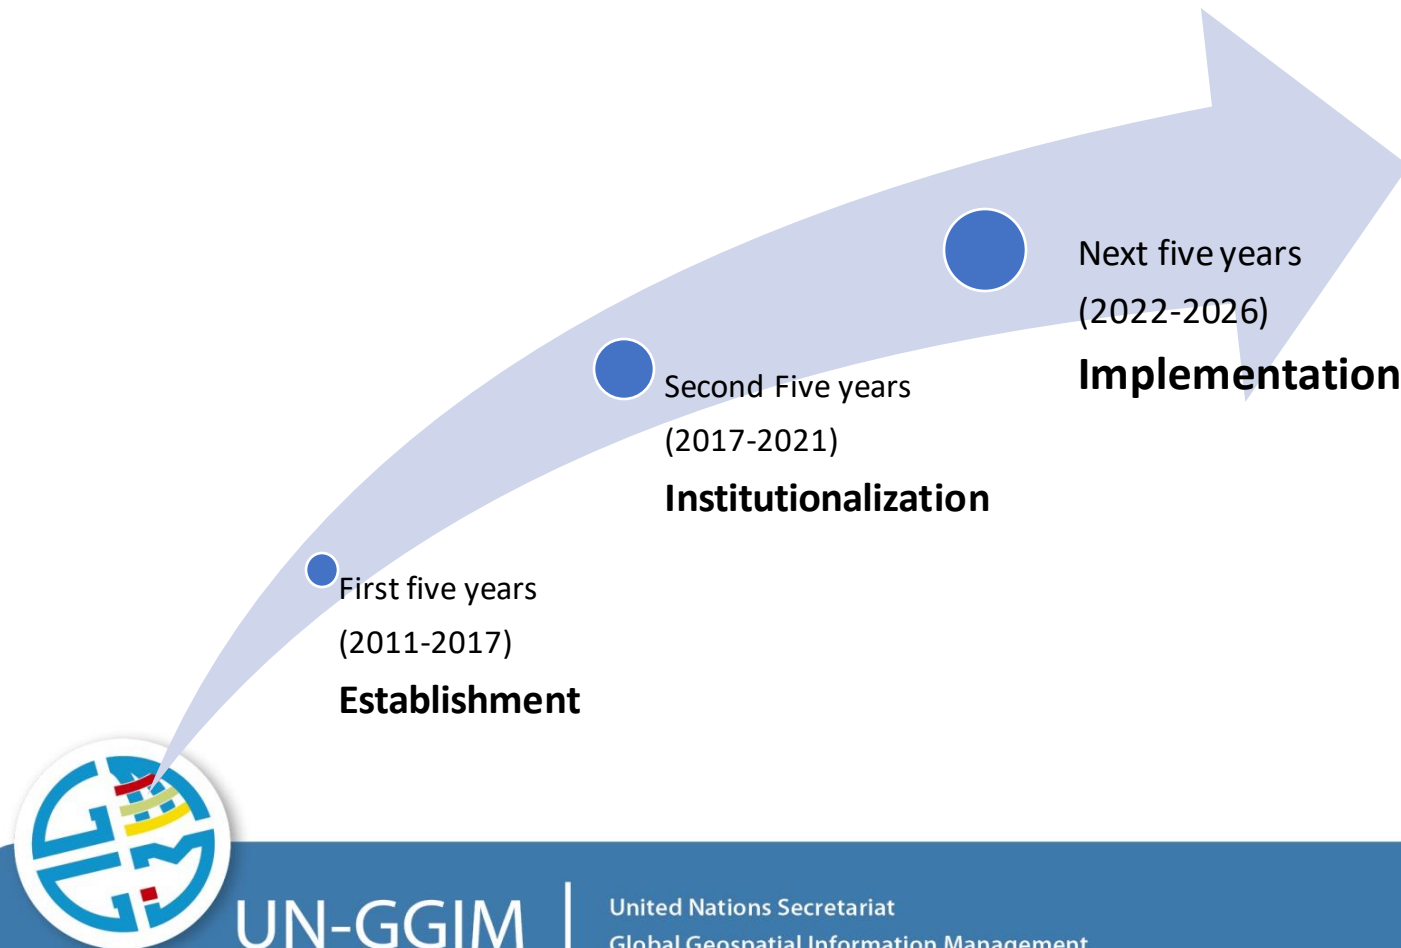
Next five years
(2022-2026)
Implementation

Second Five years
(2017-2021)
Institutionalization

First five years
(2011-2017)
Establishment

UN-GGIM

United Nations Secretariat
Global Geospatial Information Management